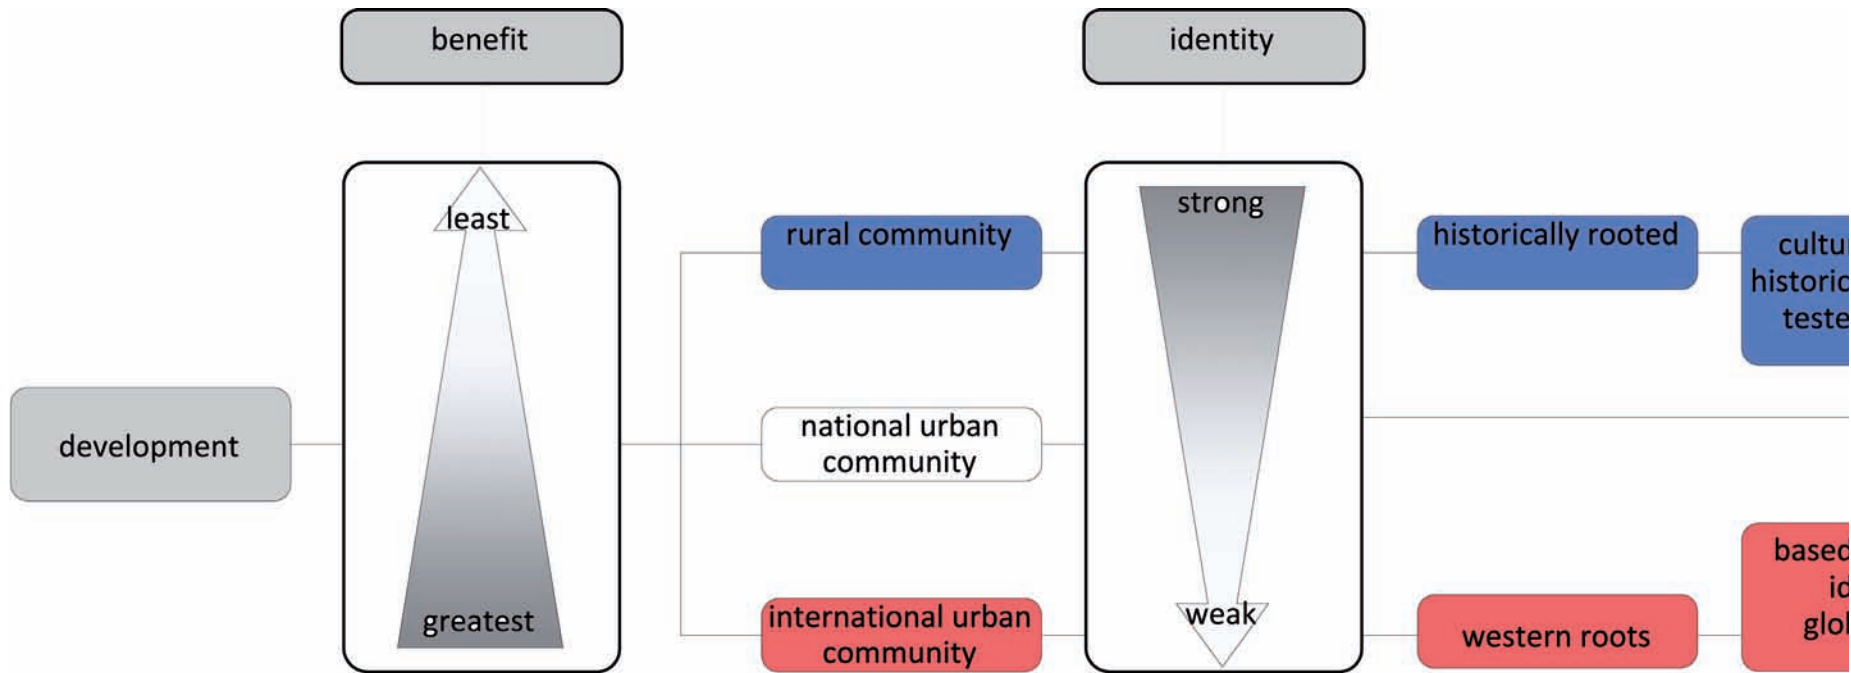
benefit

identity

development

least

greatest

rural community

national urban community

international urban community

strong

weak

historically rooted

western roots

cultu
historic
teste

based
id
glol